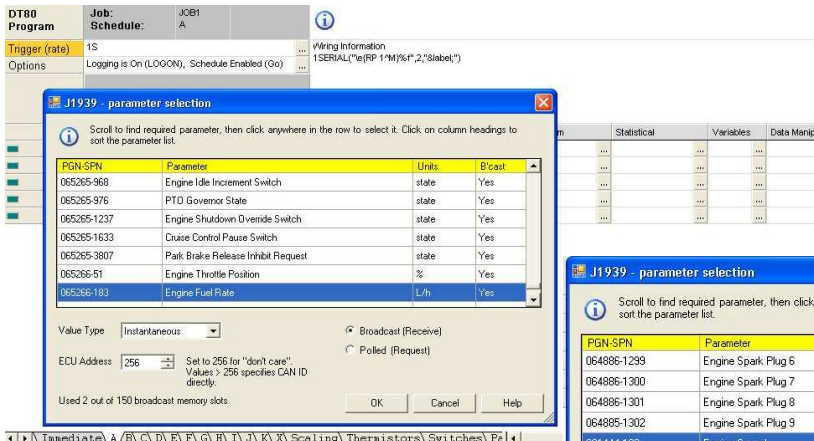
DT80 Program

Job: JOB1
Schedule: A

Trigger (rate) 1S ...
Options Logging is On (LOGON), Schedule Enabled (Go) ...

Wiring Information
1SERIAL("\e(RP 1^M)%f",2,"&label;")

m | Statistical | Variables | Data Manip

J1939 - parameter selection

Scroll to find required parameter, then click anywhere in the row to select it. Click on column headings to sort the parameter list.

| PGN-SPN | Parameter | Units | B'cast |
|---|---|---|---|
| 065265-968 | Engine Idle Increment Switch | state | Yes |
| 065265-976 | PTO Governor State | state | Yes |
| 065265-1237 | Engine Shutdown Override Switch | state | Yes |
| 065265-1633 | Cruise Control Pause Switch | state | Yes |
| 065265-3807 | Park Brake Release Inhibit Request | state | Yes |
| 065266-51 | Engine Throttle Position | % | Yes |
| 065266-183 | Engine Fuel Rate | L/h | Yes |

Value Type Instantaneous

Broadcast (Receive)
Polled (Request)

ECU Address 256 Set to 256 for "don't care". Values > 256 specifies CAN ID directly.

Used 2 out of 150 broadcast memory slots

OK Cancel Help

Immediate A B C D E F G H I J K X Scaling Thermistors Switches Pa

J1939 - parameter selection

Scroll to find required parameter, then click sort the parameter list.

| PGN-SPN | Parameter |
|---|---|
| 064886-1299 | Engine Spark Plug 6 |
| 064886-1300 | Engine Spark Plug 7 |
| 064886-1301 | Engine Spark Plug 8 |
| 064885-1302 | Engine Spark Plug 9 |